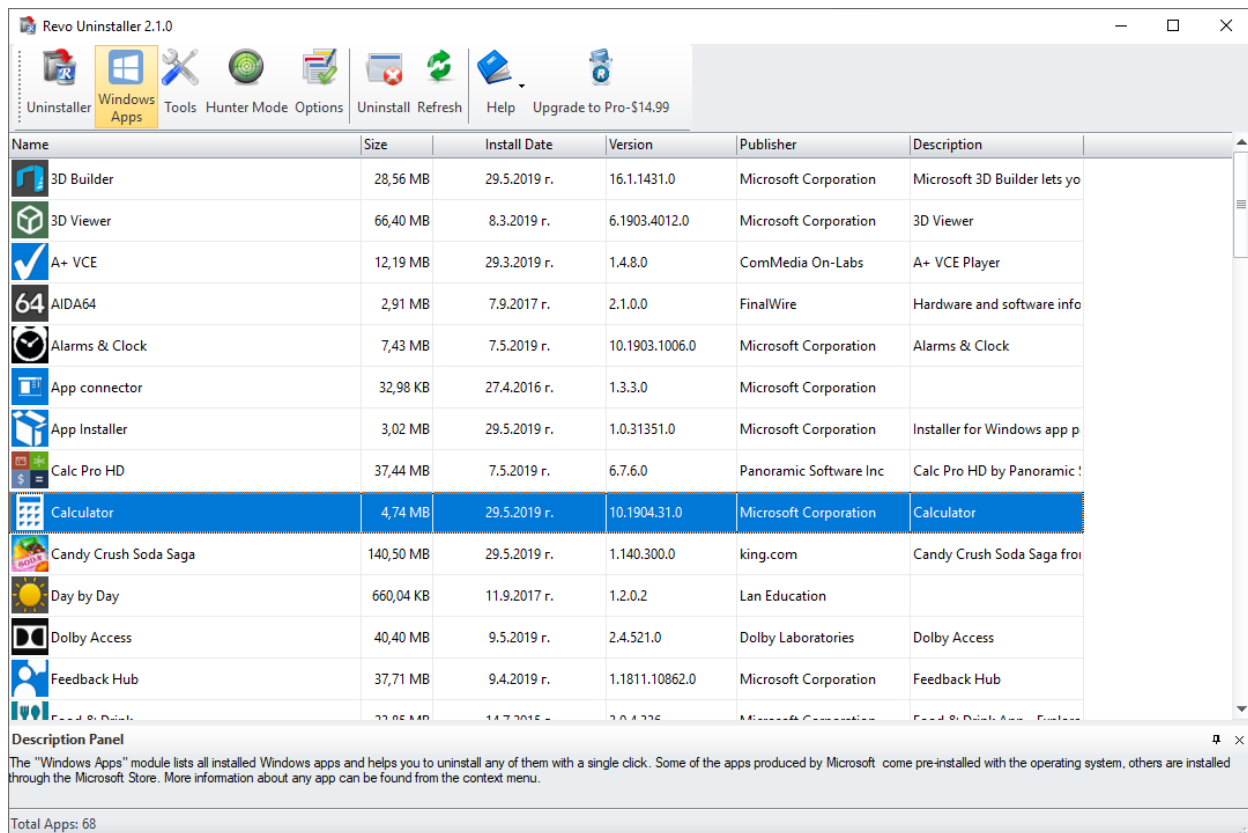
Revo Uninstaller 2.1.0

Uninstaller | Windows Apps | Tools | Hunter Mode | Options | Uninstall | Refresh | Help | Upgrade to Pro-$14.99

| Name | Size | Install Date | Version | Publisher | Description |
|---|---|---|---|---|---|
| 3D Builder | 28,56 MB | 29.5.2019 г. | 16.1.1431.0 | Microsoft Corporation | Microsoft 3D Builder lets yo |
| 3D Viewer | 66,40 MB | 8.3.2019 г. | 6.1903.4012.0 | Microsoft Corporation | 3D Viewer |
| A+ VCE | 12,19 MB | 29.3.2019 г. | 1.4.8.0 | ComMedia On-Labs | A+ VCE Player |
| AIDA64 | 2,91 MB | 7.9.2017 г. | 2.1.0.0 | FinalWire | Hardware and software info |
| Alarms & Clock | 7,43 MB | 7.5.2019 г. | 10.1903.1006.0 | Microsoft Corporation | Alarms & Clock |
| App connector | 32,98 KB | 27.4.2016 г. | 1.3.3.0 | Microsoft Corporation | |
| App Installer | 3,02 MB | 29.5.2019 г. | 1.0.31351.0 | Microsoft Corporation | Installer for Windows app p |
| Calc Pro HD | 37,44 MB | 7.5.2019 г. | 6.7.6.0 | Panoramic Software Inc | Calc Pro HD by Panoramic S |
| Calculator | 4,74 MB | 29.5.2019 г. | 10.1904.31.0 | Microsoft Corporation | Calculator |
| Candy Crush Soda Saga | 140,50 MB | 29.5.2019 г. | 1.140.300.0 | king.com | Candy Crush Soda Saga fro |
| Day by Day | 660,04 KB | 11.9.2017 г. | 1.2.0.2 | Lan Education | |
| Dolby Access | 40,40 MB | 9.5.2019 г. | 2.4.521.0 | Dolby Laboratories | Dolby Access |
| Feedback Hub | 37,71 MB | 9.4.2019 г. | 1.1811.10862.0 | Microsoft Corporation | Feedback Hub |
| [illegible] | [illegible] | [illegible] | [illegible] | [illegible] | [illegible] |

Description Panel
The "Windows Apps" module lists all installed Windows apps and helps you to uninstall any of them with a single click. Some of the apps produced by Microsoft come pre-installed with the operating system, others are installed through the Microsoft Store. More information about any app can be found from the context menu.

Total Apps: 68